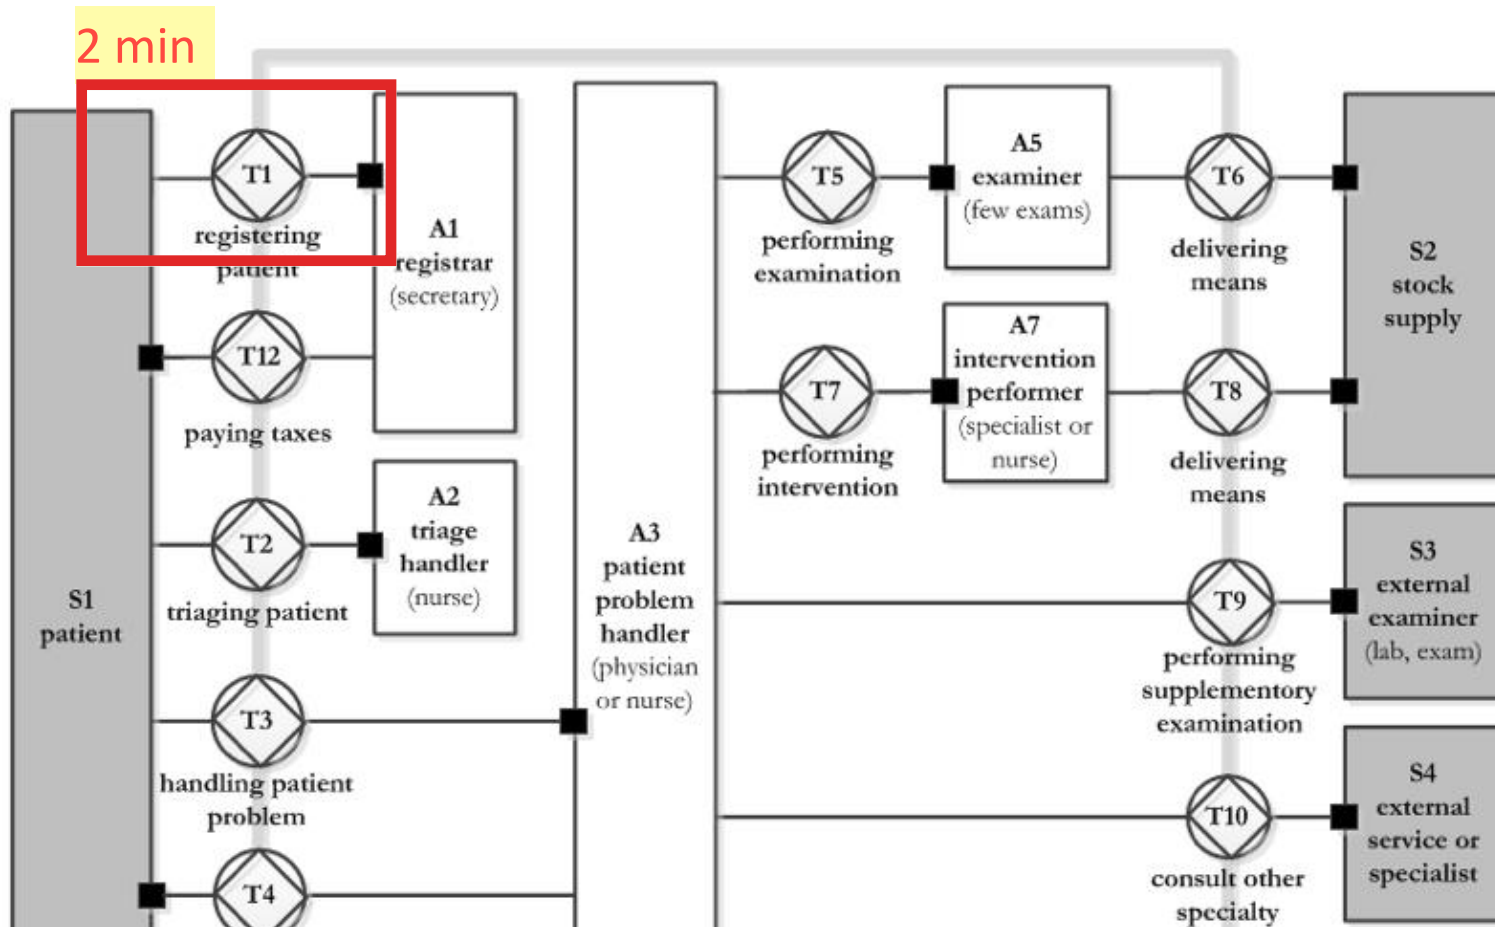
2 min

S1 patient

T1 registering patient

A1 registrar (secretary)

T12 paying taxes

T2 triaging patient

A2 triage handler (nurse)

T3 handling patient problem

T4

A3 patient problem handler (physician or nurse)

T5 performing examination

A5 examiner (few exams)

T6 delivering means

T7 performing intervention

A7 intervention performer (specialist or nurse)

T8 delivering means

S2 stock supply

T9 performing supplementory examination

S3 external examiner (lab, exam)

T10 consult other specialty

S4 external service or specialist